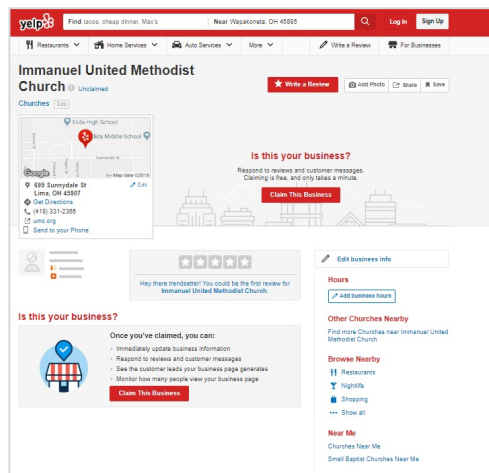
yelp

Find tacos, cheap dinner, Max's

Near Wapakoneta, OH 45895

Log In

Sign Up

Restaurants

Home Services

Auto Services

More

Write a Review

For Businesses

Immanuel United Methodist Church

Unclaimed

Churches

Edit

Write a Review

Add Photo

Share

Save

Elida High School

Elida Middle School

Sunnydale St

Google

Map data ©2019

699 Sunnydale St
Lima, OH 45807

Edit

Get Directions

(419) 331-2366

umc.org

Send to your Phone

Is this your business?

Respond to reviews and customer messages. Claiming is free, and only takes a minute.

Claim This Business

Hey there trendsetter! You could be the first review for Immanuel United Methodist Church.

Edit business info

Hours

Add business hours

Other Churches Nearby

Find more Churches near Immanuel United Methodist Church

Browse Nearby

Restaurants

Nightlife

Shopping

Show all

Near Me

Churches Near Me

Small Baptist Churches Near Me

Is this your business?

Once you've claimed, you can:

Immediately update business information

Respond to reviews and customer messages

See the customer leads your business page generates

Monitor how many people view your business page

Claim This Business